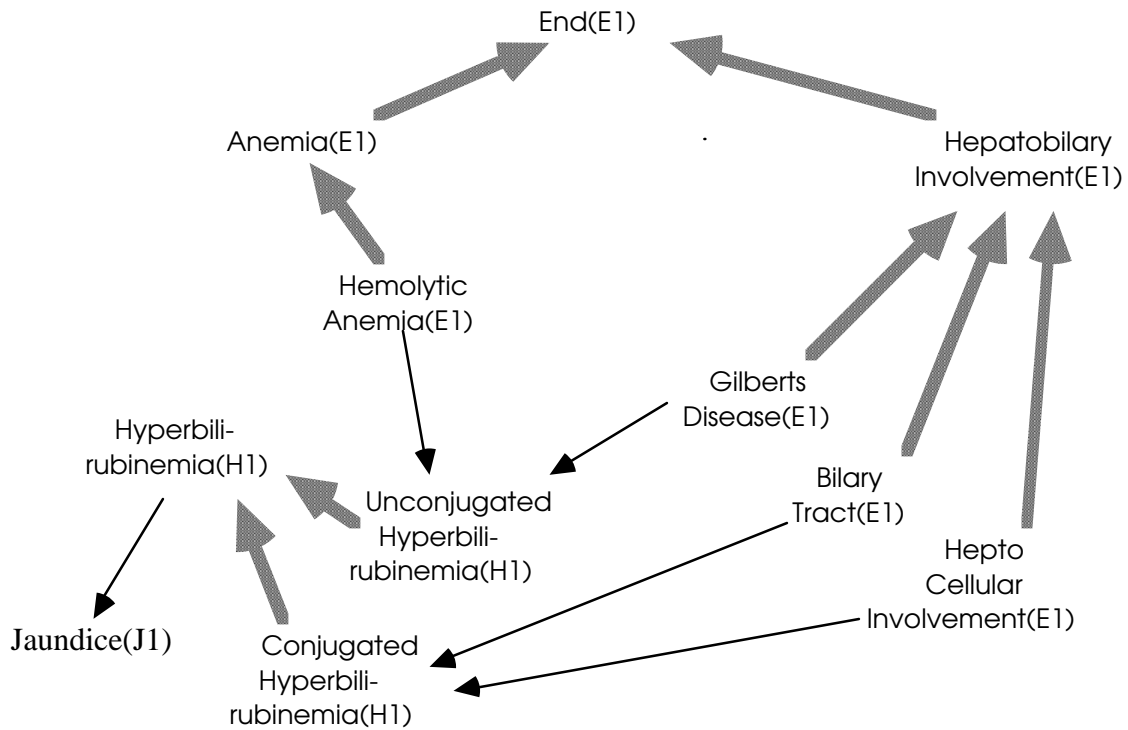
End(E1)

Anemia(E1)

Hepatobilary Involvement(E1)

Hemolytic Anemia(E1)

Gilberts Disease(E1)

Hyperbilirubinemia(H1)

Unconjugated Hyperbilirubinemia(H1)

Bilary Tract(E1)

Hepto Cellular Involvement(E1)

Jaundice(J1)

Conjugated Hyperbilirubinemia(H1)